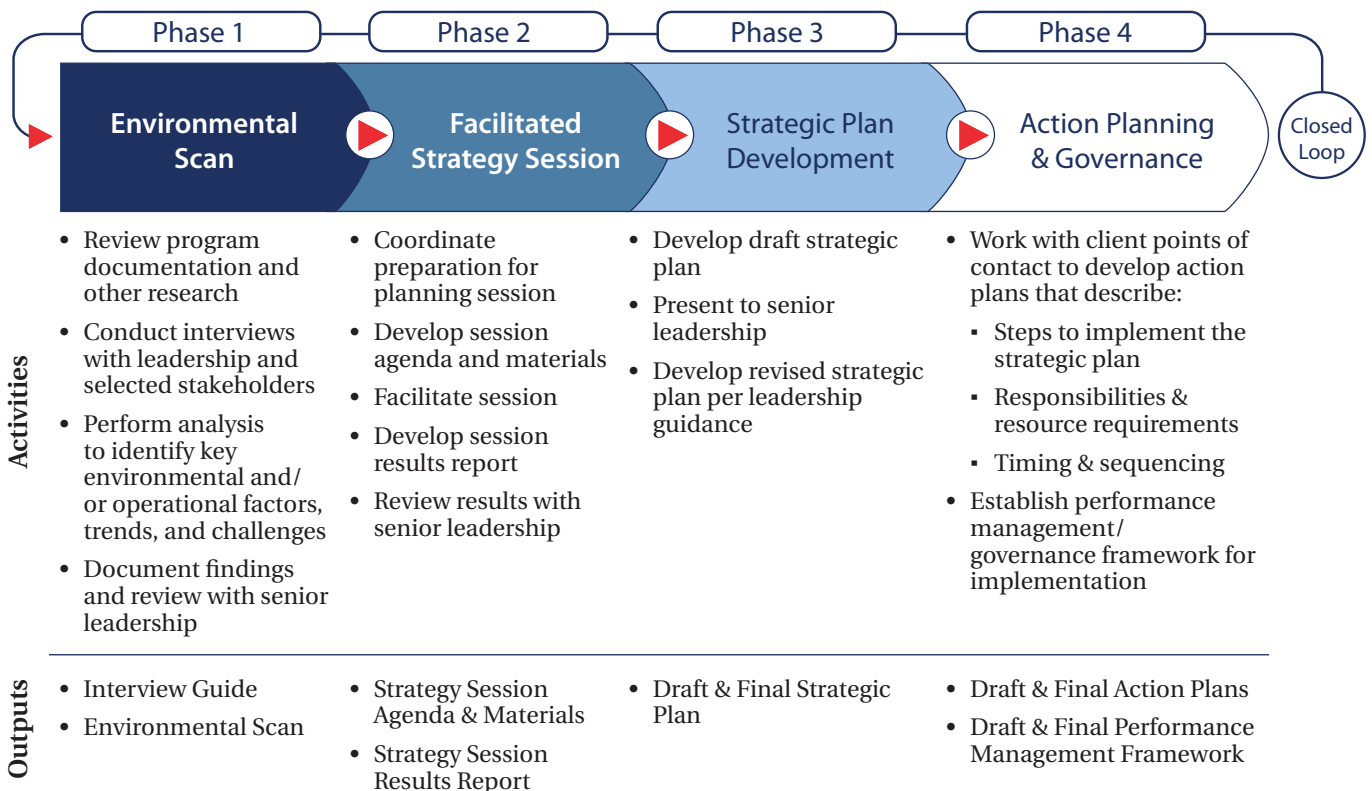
Phase 1 | Phase 2 | Phase 3 | Phase 4

Environmental Scan

Facilitated Strategy Session

Strategic Plan Development

Action Planning & Governance

Closed Loop

Activities

- Review program documentation and other research
- Conduct interviews with leadership and selected stakeholders
- Perform analysis to identify key environmental and/or operational factors, trends, and challenges
- Document findings and review with senior leadership

- Coordinate preparation for planning session
- Develop session agenda and materials
- Facilitate session
- Develop session results report
- Review results with senior leadership

- Develop draft strategic plan
- Present to senior leadership
- Develop revised strategic plan per leadership guidance

- Work with client points of contact to develop action plans that describe:
  - Steps to implement the strategic plan
  - Responsibilities & resource requirements
  - Timing & sequencing
- Establish performance management/governance framework for implementation

Outputs

- Interview Guide
- Environmental Scan

- Strategy Session Agenda & Materials
- Strategy Session Results Report

- Draft & Final Strategic Plan

- Draft & Final Action Plans
- Draft & Final Performance Management Framework